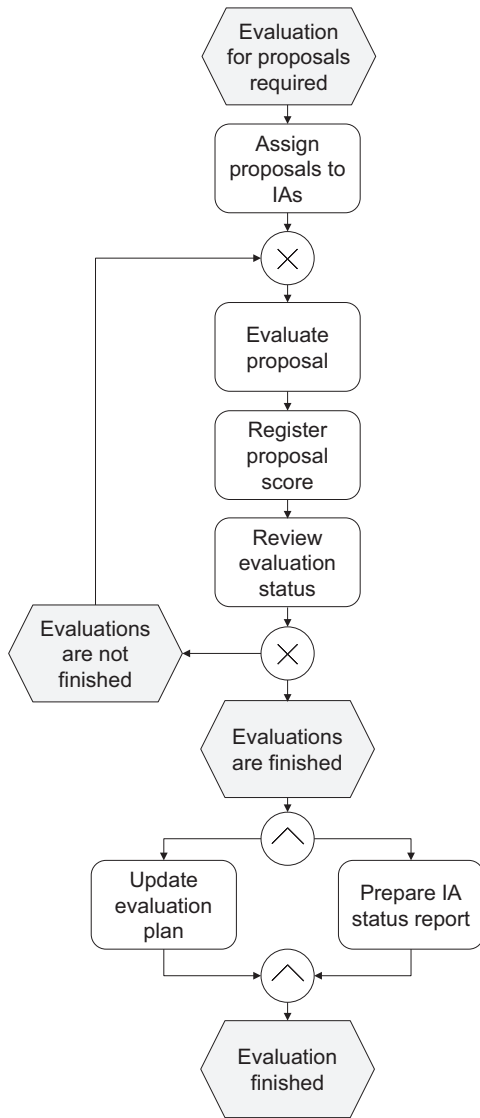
Evaluation for proposals required

Assign proposals to IAs

Evaluate proposal

Register proposal score

Review evaluation status

Evaluations are not finished

Evaluations are finished

Update evaluation plan

Prepare IA status report

Evaluation finished